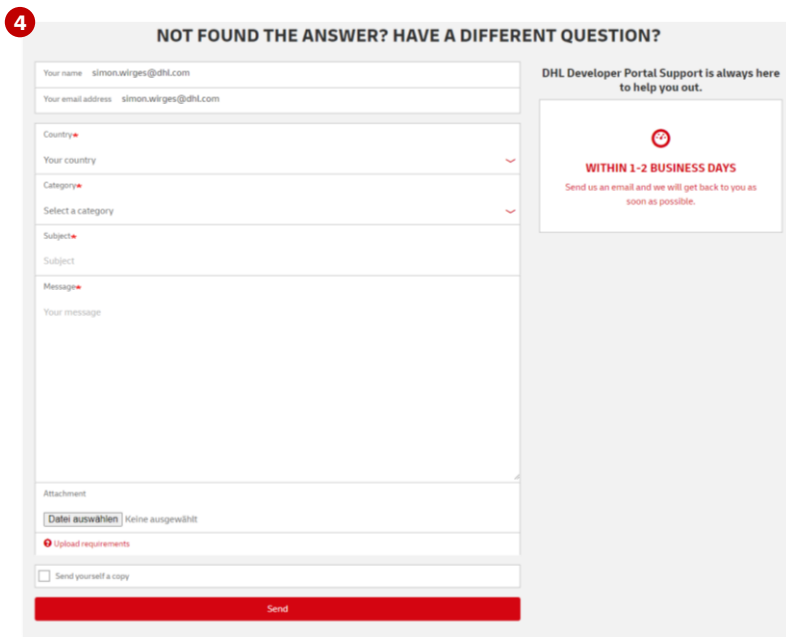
4

NOT FOUND THE ANSWER? HAVE A DIFFERENT QUESTION?

Your name simon.wirges@dhl.com

Your email address simon.wirges@dhl.com

Country*

Your country

Category*

Select a category

Subject*

Subject

Message*

Your message

Attachment

Datei auswählen Keine ausgewählt

Upload requirements

Send yourself a copy

Send

DHL Developer Portal Support is always here to help you out.

WITHIN 1-2 BUSINESS DAYS

Send us an email and we will get back to you as soon as possible.